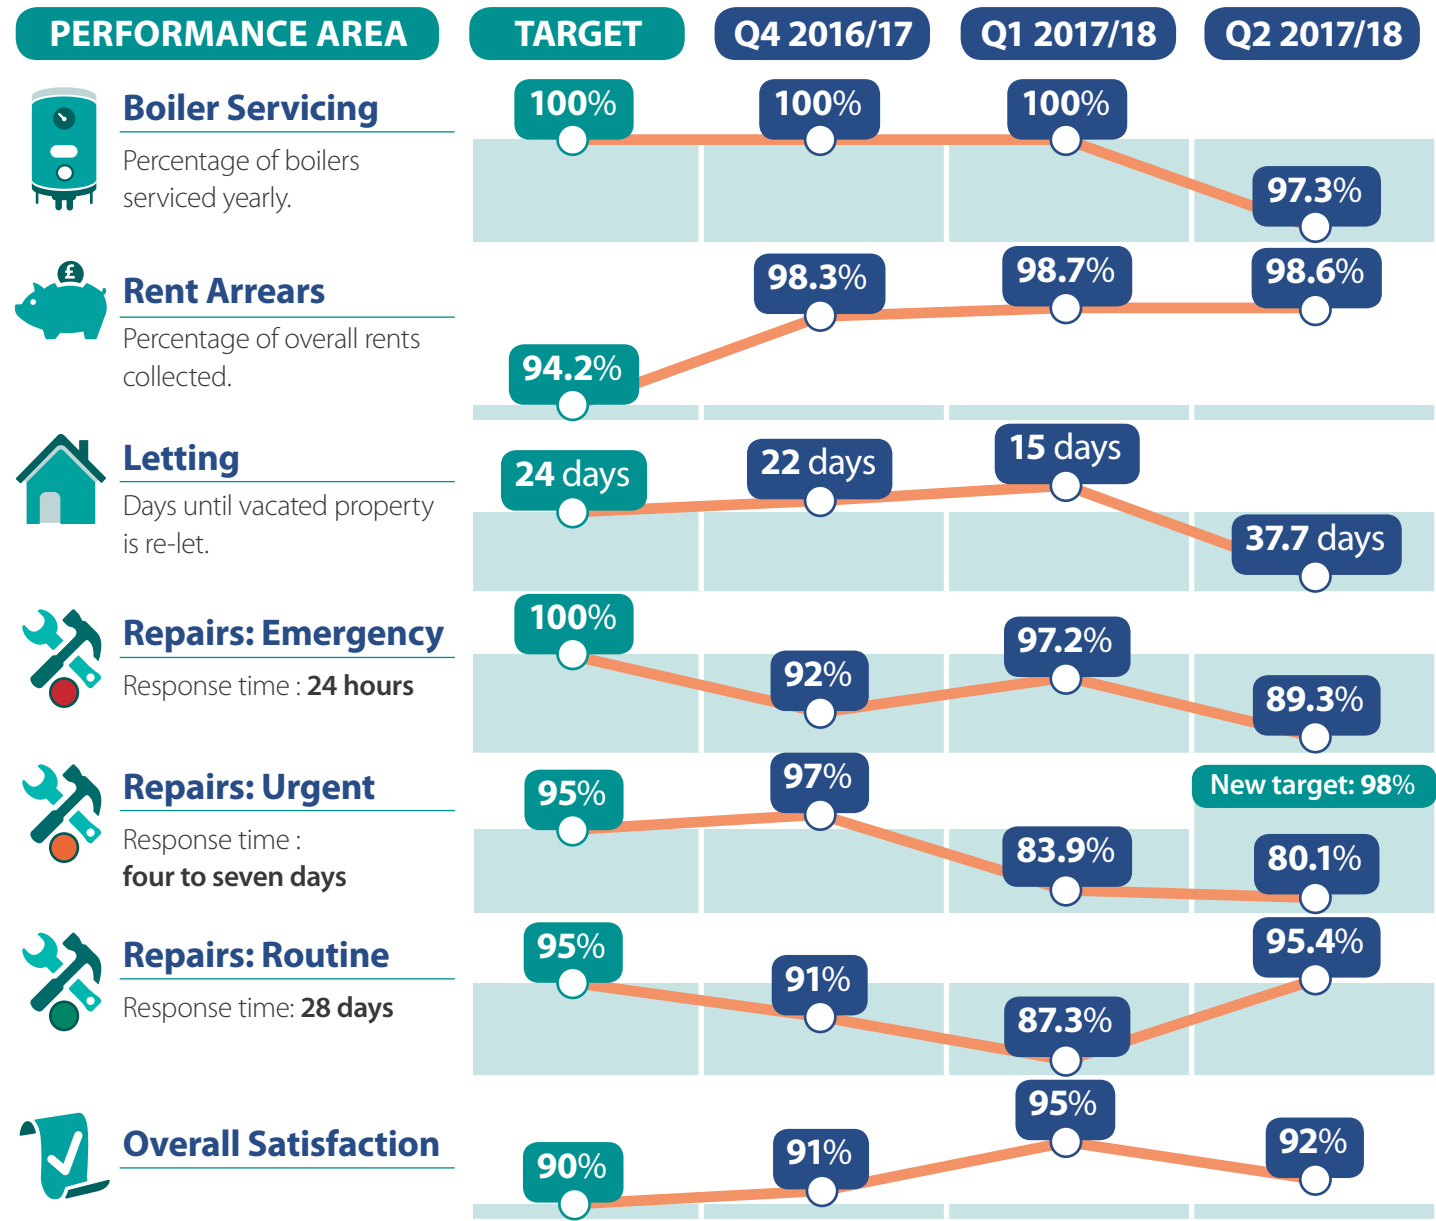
| PERFORMANCE AREA | TARGET | Q4 2016/17 | Q1 2017/18 | Q2 2017/18 |
|---|---|---|---|---|
| **Boiler Servicing** Percentage of boilers serviced yearly. | 100% | 100% | 100% | 97.3% |
| **Rent Arrears** Percentage of overall rents collected. | 94.2% | 98.3% | 98.7% | 98.6% |
| **Letting** Days until vacated property is re-let. | 24 days | 22 days | 15 days | 37.7 days |
| **Repairs: Emergency** Response time : **24 hours** | 100% | 92% | 97.2% | 89.3% |
| **Repairs: Urgent** Response time : **four to seven days** | 95% | 97% | 83.9% | New target: 98% 80.1% |
| **Repairs: Routine** Response time: **28 days** | 95% | 91% | 87.3% | 95.4% |
| **Overall Satisfaction** | 90% | 91% | 95% | 92% |

£